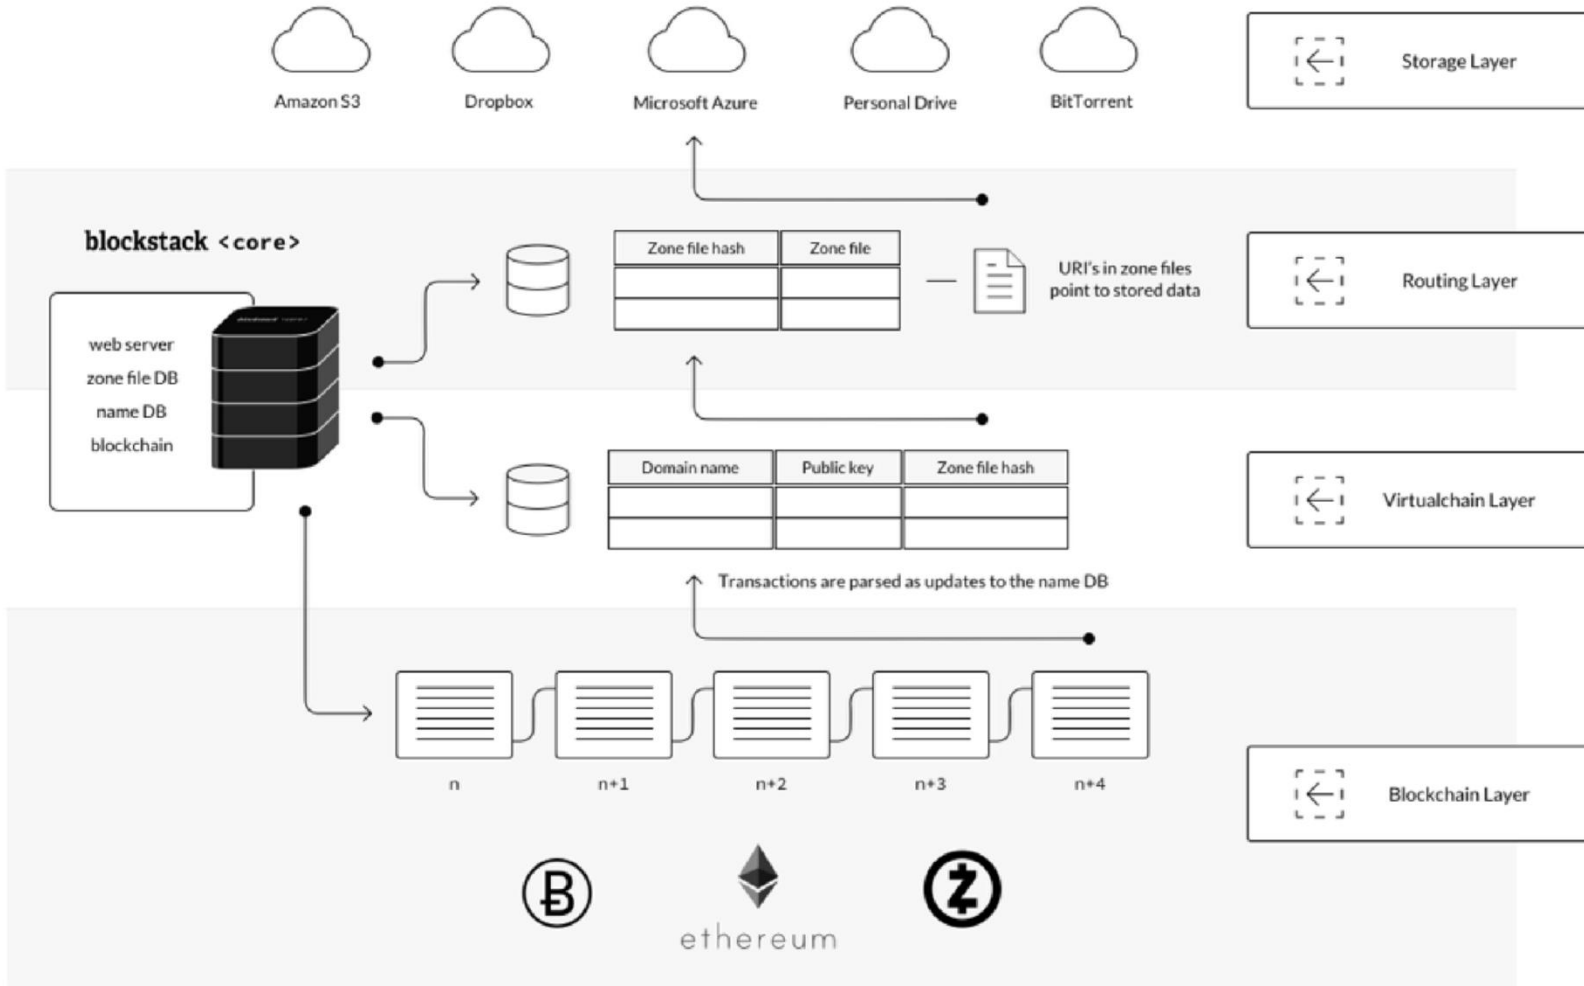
Amazon S3 Dropbox Microsoft Azure Personal Drive BitTorrent

Storage Layer

blockstack <core>

web server
zone file DB
name DB
blockchain

| Zone file hash | Zone file |
|---|---|
| | |
| | |

URI's in zone files point to stored data

Routing Layer

| Domain name | Public key | Zone file hash |
|---|---|---|
| | | |
| | | |

Virtualchain Layer

Transactions are parsed as updates to the name DB

n n+1 n+2 n+3 n+4

Blockchain Layer

ethereum